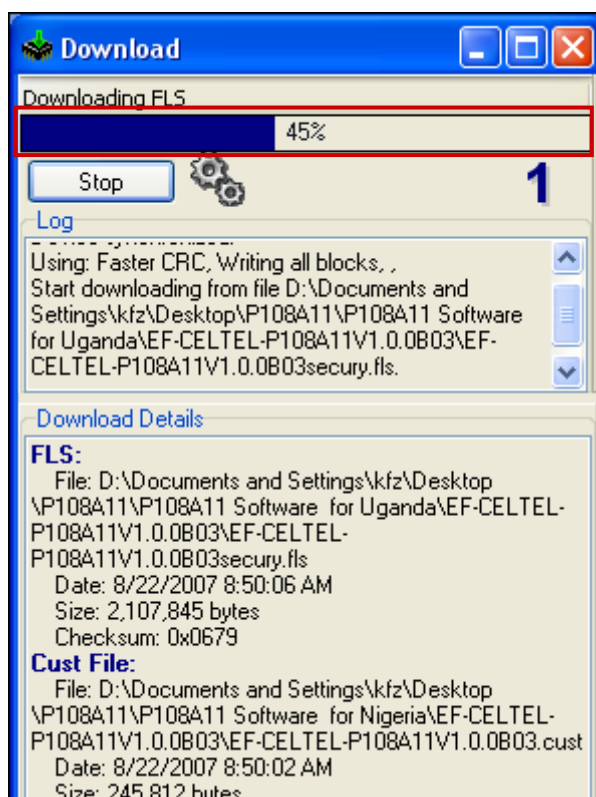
Download

Downloading FLS

45%

Stop

1

Log

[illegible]
Using: Faster CRC, Writing all blocks, ,
Start downloading from file D:\Documents and Settings\kfz\Desktop\P108A11\P108A11 Software for Uganda\EF-CELTEL-P108A11V1.0.0B03\EF-CELTEL-P108A11V1.0.0B03secury.fls.

Download Details

FLS:
File: D:\Documents and Settings\kfz\Desktop \P108A11\P108A11 Software for Uganda\EF-CELTEL-P108A11V1.0.0B03\EF-CELTEL-P108A11V1.0.0B03secury.fls
Date: 8/22/2007 8:50:06 AM
Size: 2,107,845 bytes
Checksum: 0x0679

Cust File:
File: D:\Documents and Settings\kfz\Desktop \P108A11\P108A11 Software for Nigeria\EF-CELTEL-P108A11V1.0.0B03\EF-CELTEL-P108A11V1.0.0B03.cust
Date: 8/22/2007 8:50:02 AM
Size: 245,812 bytes